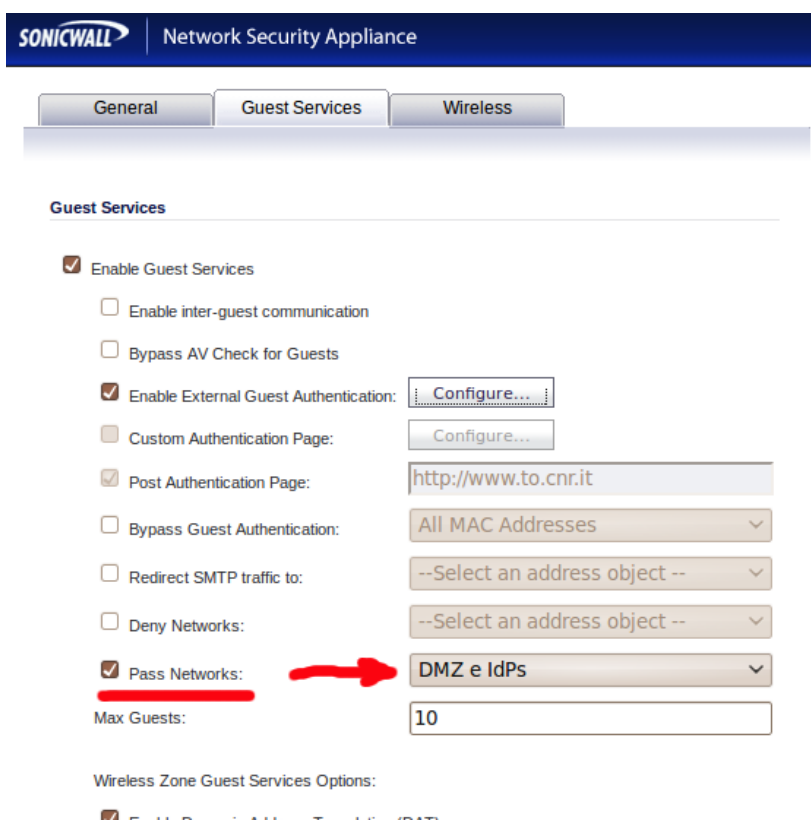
SONICWALL Network Security Appliance

General | Guest Services | Wireless

Guest Services

Enable Guest Services

Enable inter-guest communication

Bypass AV Check for Guests

Enable External Guest Authentication: Configure...

Custom Authentication Page: Configure...

Post Authentication Page: http://www.to.cnr.it

Bypass Guest Authentication: All MAC Addresses

Redirect SMTP traffic to: --Select an address object --

Deny Networks: --Select an address object --

Pass Networks: DMZ e IdPs

Max Guests: 10

Wireless Zone Guest Services Options:

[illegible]